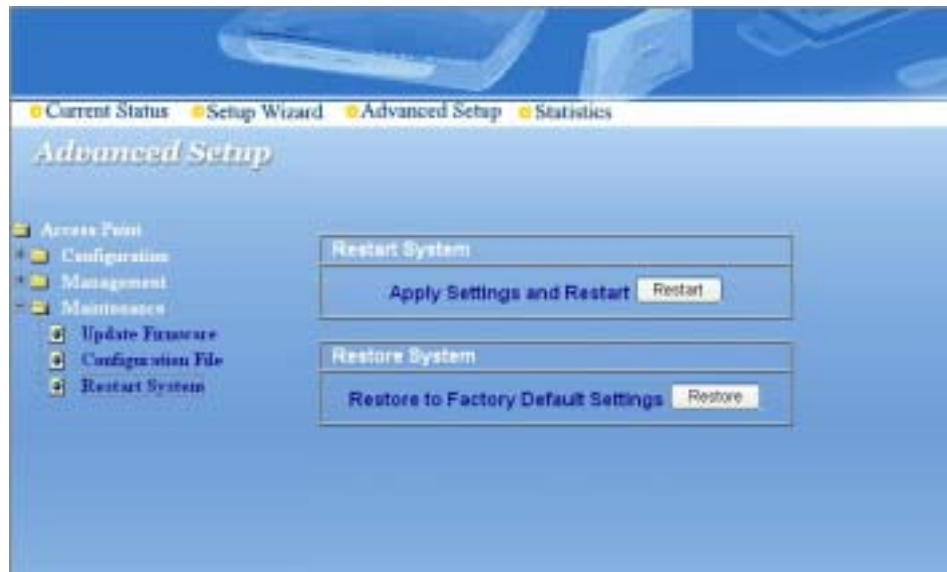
Current Status Setup Wizard Advanced Setup Statistics

Advanced Setup

Access Point
Configuration
Management
Maintenance
Update Firmware
Configuration File
Restart System

Restart System

Apply Settings and Restart Restart

Restore System

Restore to Factory Default Settings Restore